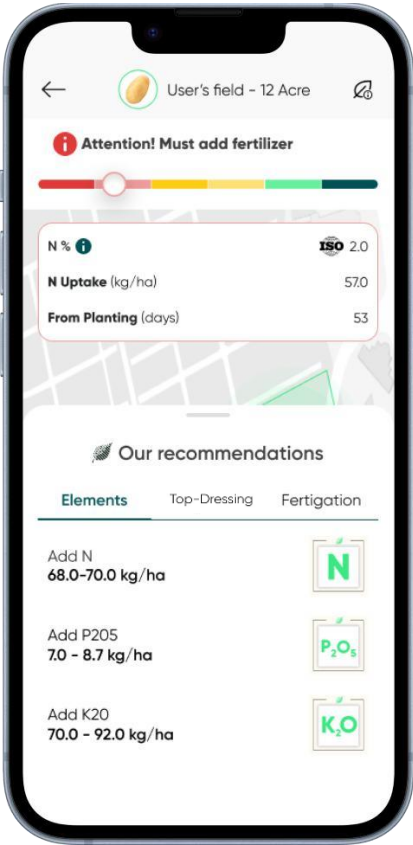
User's field - 12 Acre

Attention! Must add fertilizer

N %

ISO 2.0

N Uptake (kg/ha) 57.0

From Planting (days) 53

Our recommendations

Elements

Top-Dressing

Fertigation

Add N
68.0-70.0 kg/ha

N

Add P205
7.0 - 8.7 kg/ha

$P_2O_5$

Add K20
70.0 - 92.0 kg/ha

$K_2O$